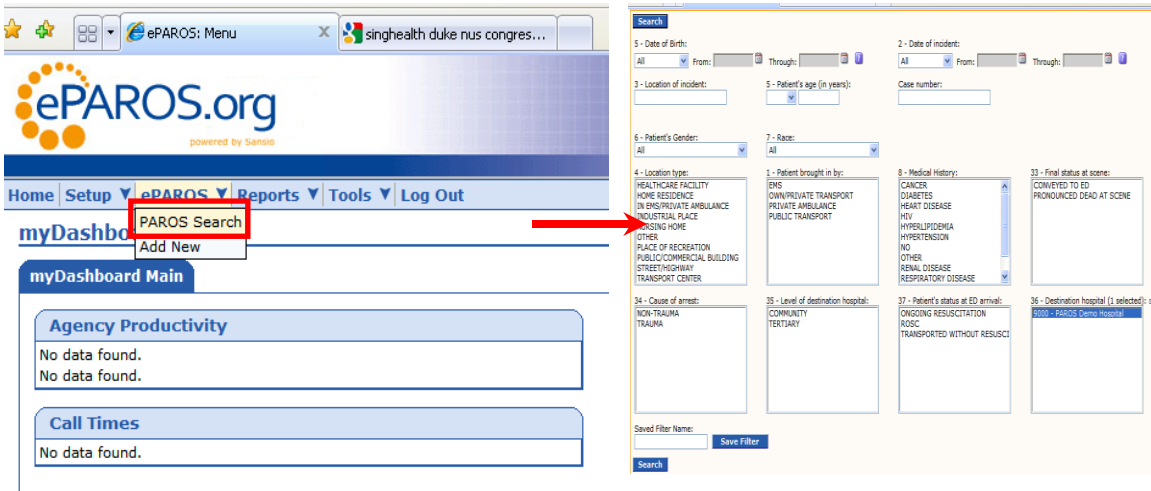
ePAROS: Menu
singhealth duke nus congres...

ePAROS.org
powered by Sansio

Home Setup ▼ ePAROS ▼ Reports ▼ Tools ▼ Log Out

PAROS Search
Add New

myDashbo

myDashboard Main

Agency Productivity
No data found.
No data found.

Call Times
No data found.

Search

5 - Date of Birth:
All From: Through:

2 - Date of incident:
All From: Through:

3 - Location of incident:

5 - Patient's age (in years):

Case number:

6 - Patient's Gender:
All

7 - Race:
All

4 - Location type:
HEALTHCARE FACILITY
HOME RESIDENCE
IN EMS/PRIVATE AMBULANCE
INDUSTRIAL PLACE
NURSING HOME
OTHER
PLACE OF RECREATION
PUBLIC/COMMERCIAL BUILDING
STREET/HIGHWAY
TRANSPORT CENTER

1 - Patient brought in by:
EMS
OWN/PRIVATE TRANSPORT
PRIVATE AMBULANCE
PUBLIC TRANSPORT

8 - Medical History:
CANCER
DIABETES
HEART DISEASE
HIV
HYPERLIPIDEMIA
HYPERTENSION
NO
OTHER
RENAL DISEASE
RESPIRATORY DISEASE

33 - Final status at scene:
CONVEYED TO ED
PRONOUNCED DEAD AT SCENE

34 - Cause of arrest:
NON-TRAUMA
TRAUMA

35 - Level of destination hospital:
COMMUNITY
TERTIARY

37 - Patient's status at ED arrival:
ONGOING RESUSCITATION
ROSC
TRANSPORTED WITHOUT RESUSCI

36 - Destination hospital (1 selected):
9000 - PAROS Demo Hospital

Saved Filter Name:
Save Filter

Search